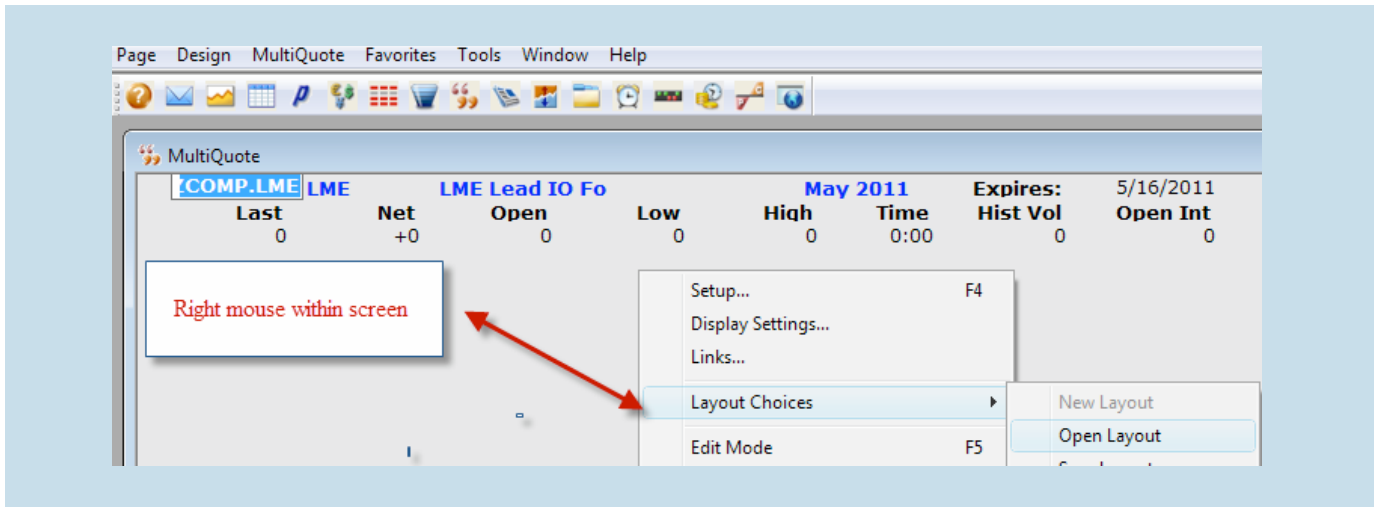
Page Design MultiQuote Favorites Tools Window Help

MultiQuote

.COMP.LME LME LME Lead IO Fo May 2011 Expires: 5/16/2011

| Last | Net | Open | Low | High | Time | Hist Vol | Open Int |
|---|---|---|---|---|---|---|---|
| 0 | +0 | 0 | 0 | 0 | 0:00 | 0 | 0 |

Right mouse within screen

Setup... F4
Display Settings...
Links...
Layout Choices
Edit Mode F5

New Layout
Open Layout
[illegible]